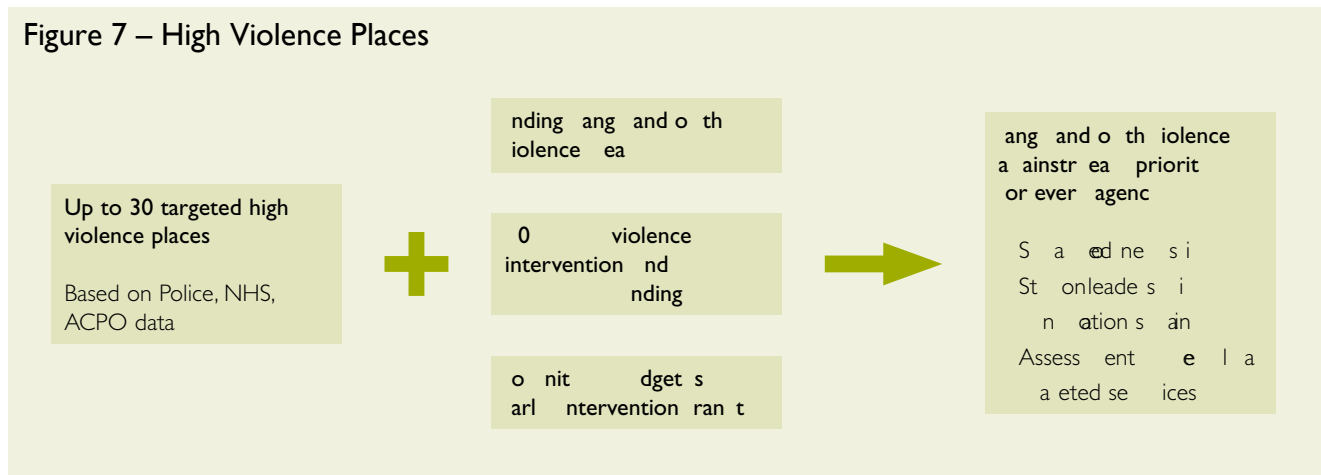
Figure 7 – High Violence Places

Up to 30 targeted high violence places

Based on Police, NHS, ACPO data

nding ang and o th iolence ea

0 violence intervention nd nding

o nit dget s arl ntervention ran t

ang and o th iolence a ainstr ea priorit or ever agenc

S a edne s i

St onleade s i

n ation s ain

Assess ent e l a

a eted se ices